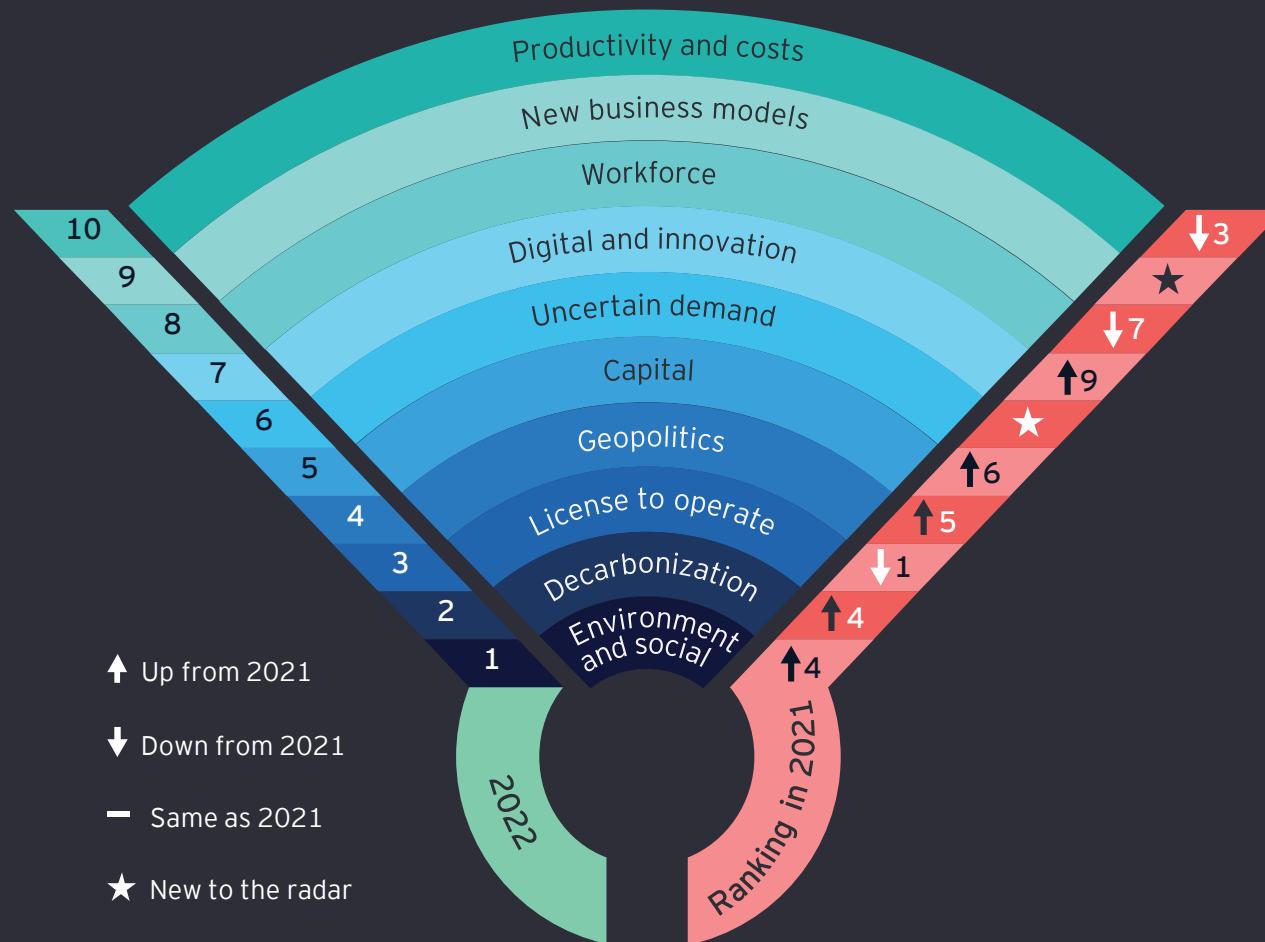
Productivity and costs
New business models
Workforce
Digital and innovation
Uncertain demand
Capital
Geopolitics
License to operate
Decarbonization
Environment and social

10
9
8
7
6
5
4
3
2
1

↓3
★
↓7
↑9
★
↑6
↑5
↓1
↑4
↑4

2022

Ranking in 2021

↑ Up from 2021
↓ Down from 2021
– Same as 2021
★ New to the radar